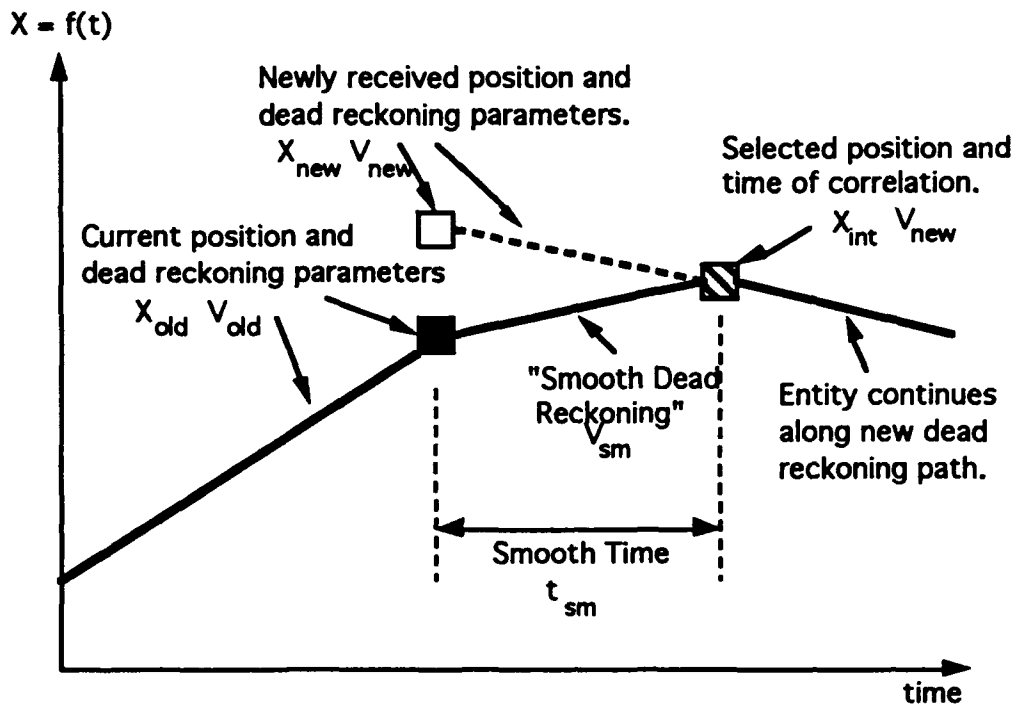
$X = f(t)$

Newly received position and dead reckoning parameters.

$X_{new}$ $V_{new}$

Selected position and time of correlation.

$X_{int}$ $V_{new}$

Current position and dead reckoning parameters

$X_{old}$ $V_{old}$

"Smooth Dead Reckoning" $V_{sm}$

Entity continues along new dead reckoning path.

Smooth Time

$t_{sm}$

time